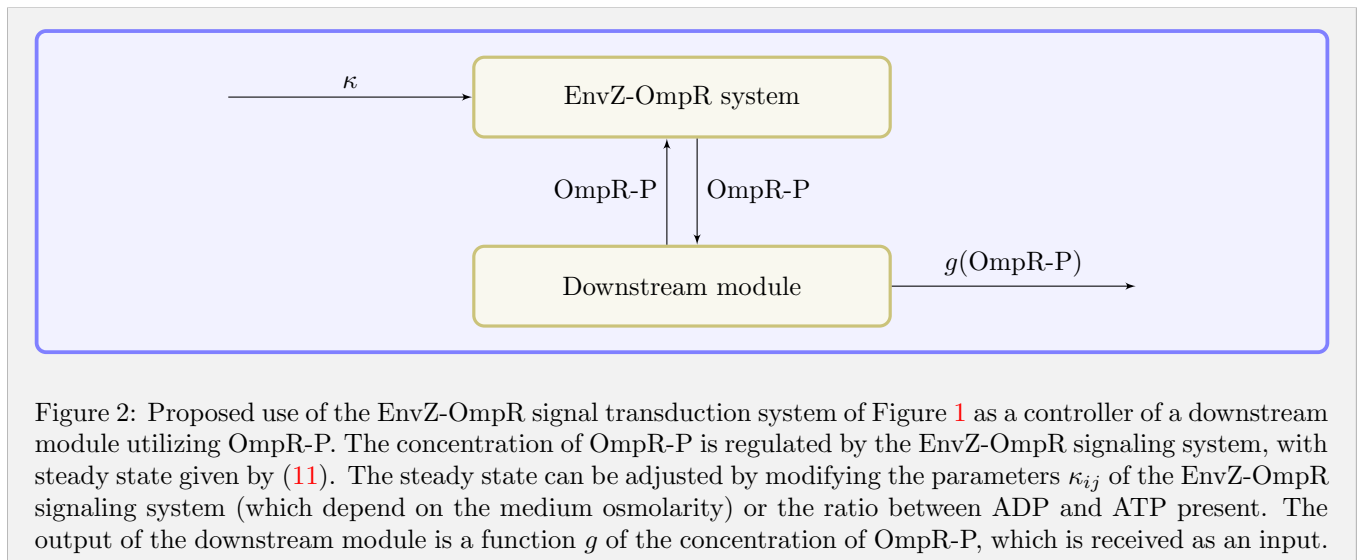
$\kappa$

EnvZ-OmpR system

OmpR-P

OmpR-P

Downstream module

$g$(OmpR-P)

Figure 2: Proposed use of the EnvZ-OmpR signal transduction system of Figure 1 as a controller of a downstream module utilizing OmpR-P. The concentration of OmpR-P is regulated by the EnvZ-OmpR signaling system, with steady state given by (11). The steady state can be adjusted by modifying the parameters $\kappa_{ij}$ of the EnvZ-OmpR signaling system (which depend on the medium osmolarity) or the ratio between ADP and ATP present. The output of the downstream module is a function $g$ of the concentration of OmpR-P, which is received as an input.